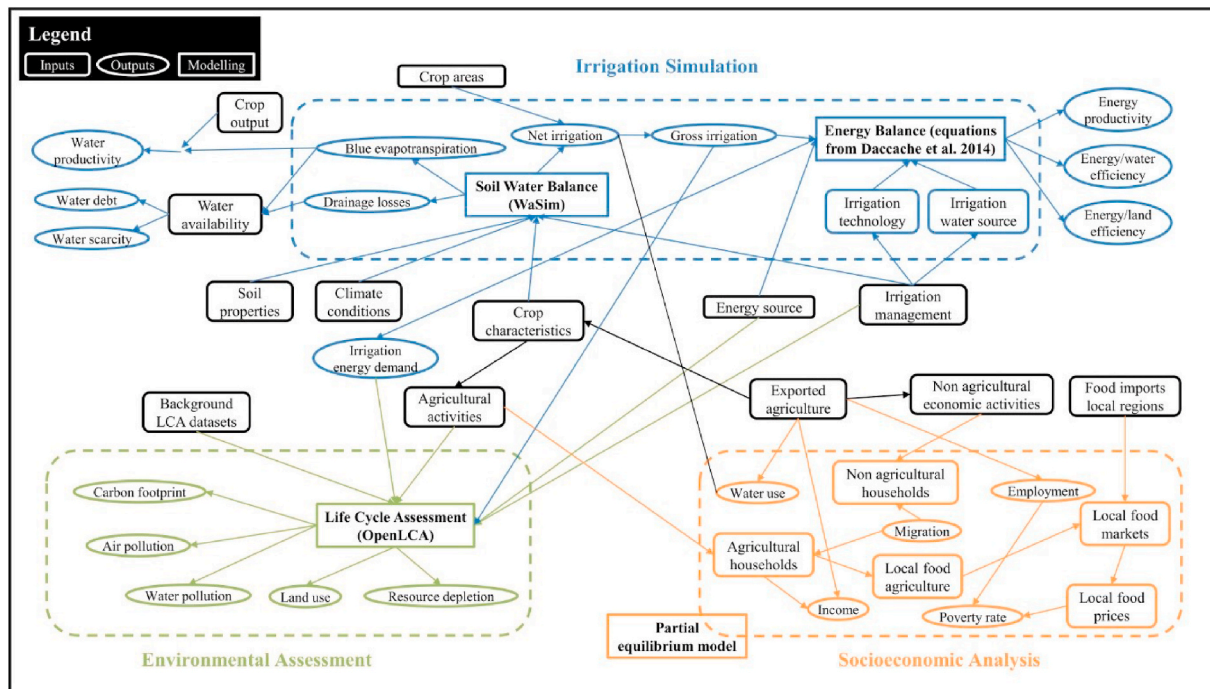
Legend
Inputs
Outputs
Modelling

Irrigation Simulation

Crop areas
Crop output
Water productivity
Net irrigation
Gross irrigation
Energy Balance (equations from Daccache et al. 2014)
Energy productivity
Energy/water efficiency
Energy/land efficiency
Blue evapotranspiration
Water debt
Water availability
Water scarcity
Drainage losses
Soil Water Balance (WaSim)
Irrigation technology
Irrigation water source
Soil properties
Climate conditions
Crop characteristics
Energy source
Irrigation management
Irrigation energy demand
Background LCA datasets
Agricultural activities
Exported agriculture
Non agricultural economic activities
Food imports local regions
Carbon footprint
Air pollution
Water pollution
Land use
Resource depletion
Life Cycle Assessment (OpenLCA)
Water use
Non agricultural households
Employment
Migration
Local food markets
Agricultural households
Local food agriculture
Income
Poverty rate
Local food prices
Partial equilibrium model

Environmental Assessment

Socioeconomic Analysis